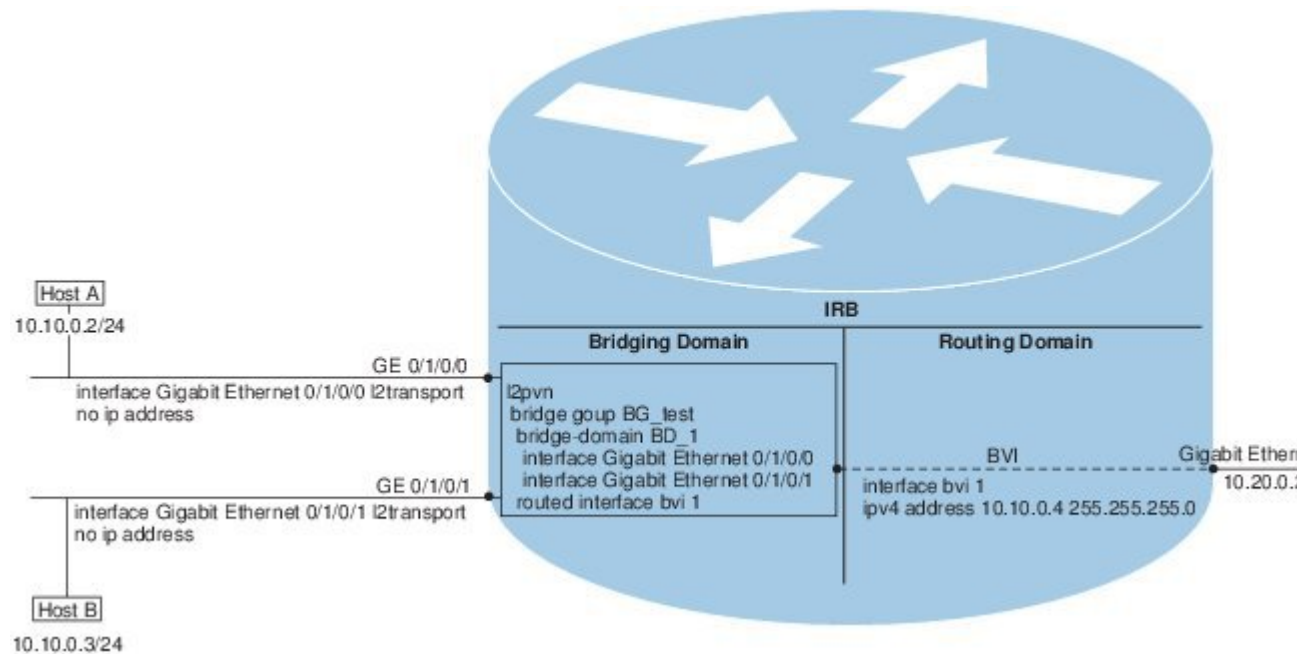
Host A
10.10.0.2/24

GE 0/1/0/0
interface Gigabit Ethernet 0/1/0/0 l2transport
no ip address

GE 0/1/0/1
interface Gigabit Ethernet 0/1/0/1 l2transport
no ip address

Host B
10.10.0.3/24

IRB

Bridging Domain
l2pvn
bridge goup BG_test
bridge-domain BD_1
interface Gigabit Ethernet 0/1/0/0
interface Gigabit Ethernet 0/1/0/1
routed interface bvi 1

Routing Domain
BVI
interface bvi 1
ipv4 address 10.10.0.4 255.255.255.0

Gigabit Ether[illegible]
10.20.0.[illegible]